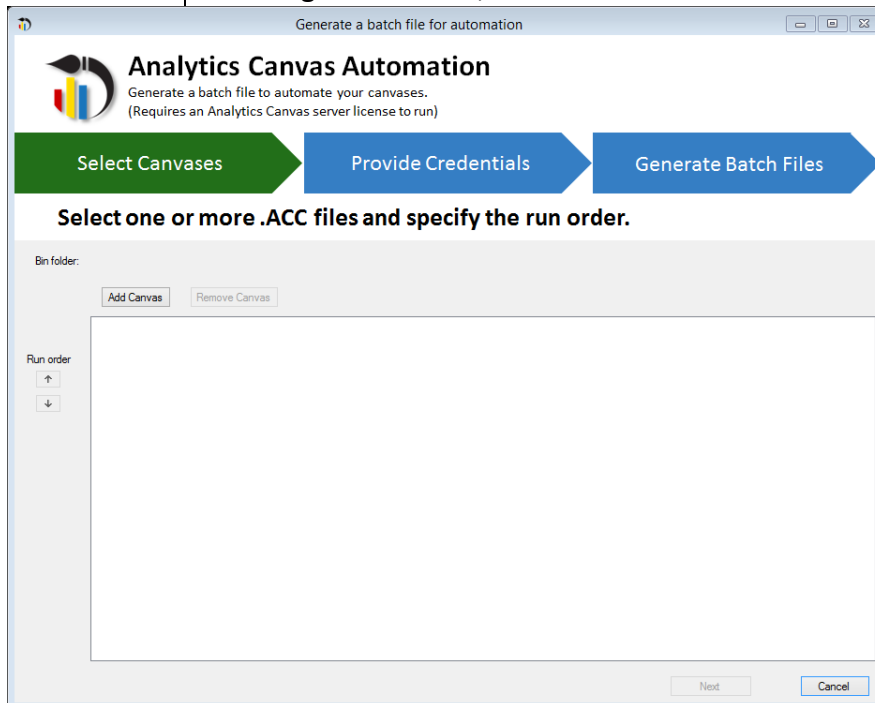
Generate a batch file for automation

Analytics Canvas Automation
Generate a batch file to automate your canvases.
(Requires an Analytics Canvas server license to run)

Select Canvases
Provide Credentials
Generate Batch Files

Select one or more .ACC files and specify the run order.

Bin folder:

Add Canvas
Remove Canvas

Run order
↑
↓

Next
Cancel